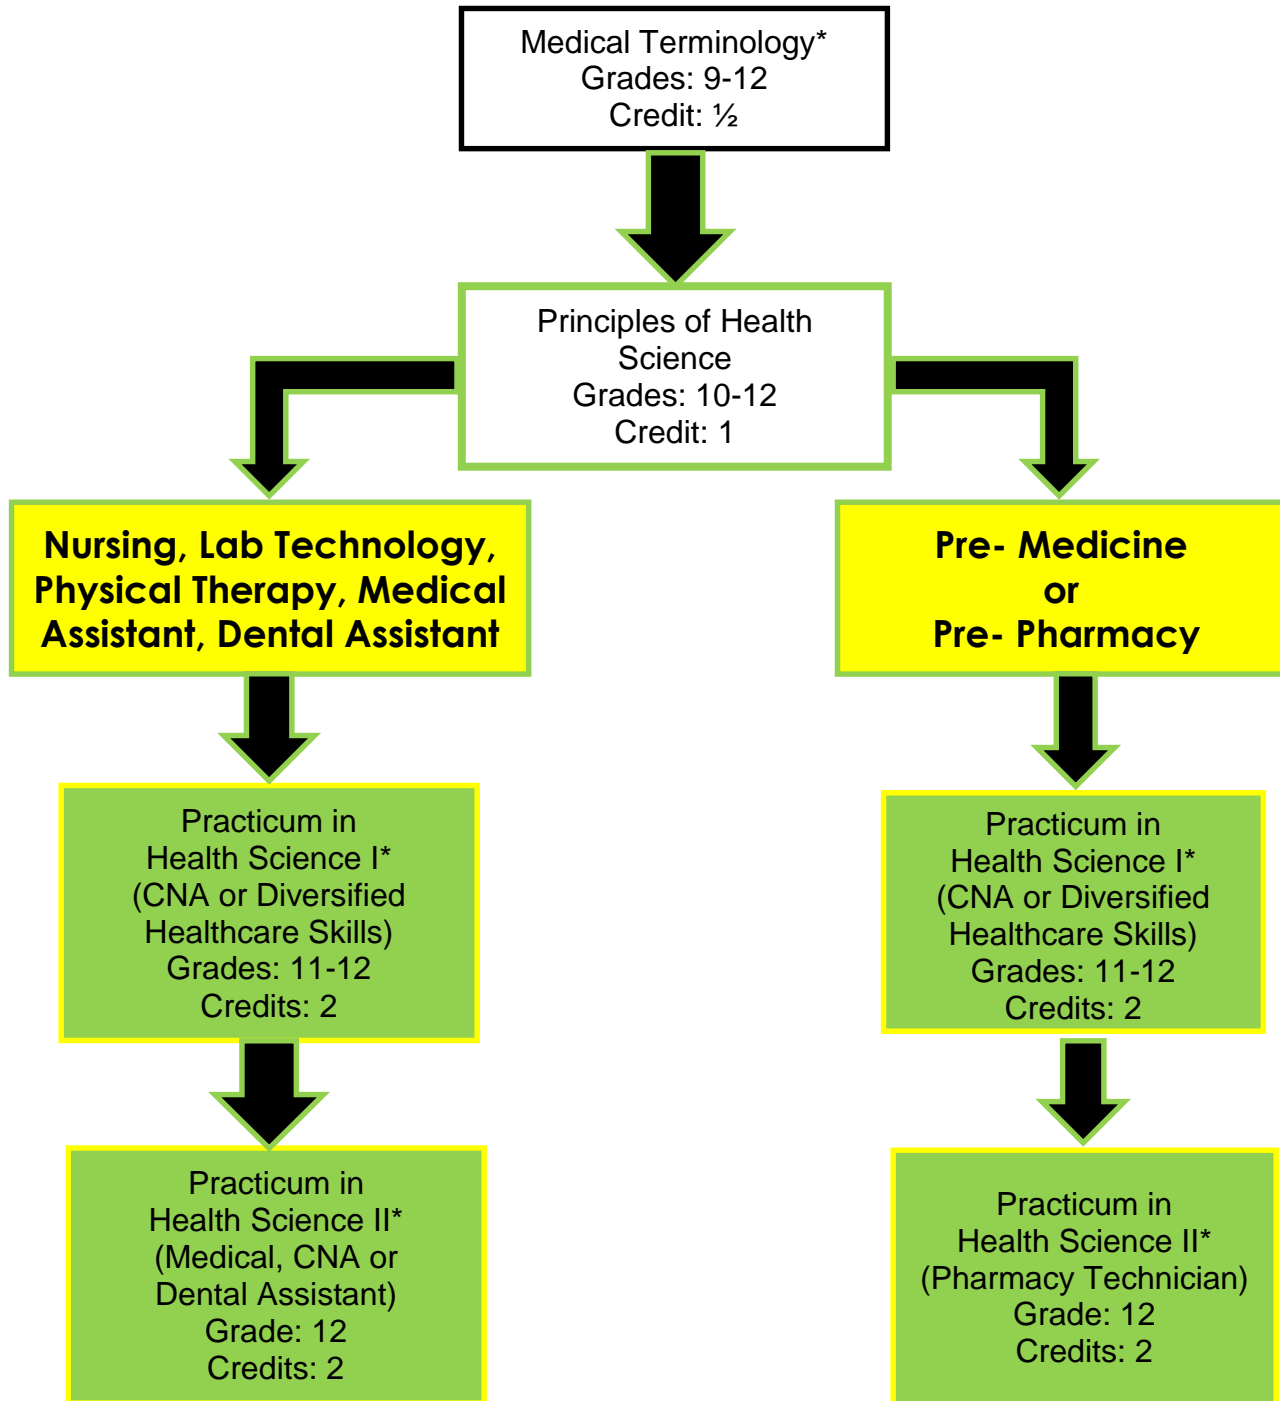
Medical Terminology*
Grades: 9-12
Credit: ½

Principles of Health Science
Grades: 10-12
Credit: 1

Nursing, Lab Technology, Physical Therapy, Medical Assistant, Dental Assistant

Practicum in Health Science I*
(CNA or Diversified Healthcare Skills)
Grades: 11-12
Credits: 2

Practicum in Health Science II*
(Medical, CNA or Dental Assistant)
Grade: 12
Credits: 2

Pre- Medicine
or
Pre- Pharmacy

Practicum in Health Science I*
(CNA or Diversified Healthcare Skills)
Grades: 11-12
Credits: 2

Practicum in Health Science II*
(Pharmacy Technician)
Grade: 12
Credits: 2